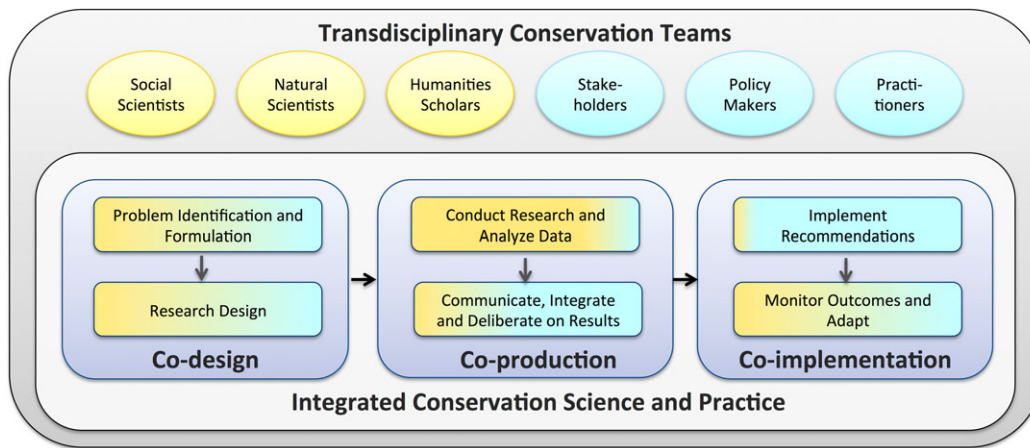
Transdisciplinary Conservation Teams

Social Scientists

Natural Scientists

Humanities Scholars

Stake-holders

Policy Makers

Practi-tioners

Problem Identification and Formulation

Research Design

Co-design

Conduct Research and Analyze Data

Communicate, Integrate and Deliberate on Results

Co-production

Implement Recommendations

Monitor Outcomes and Adapt

Co-implementation

Integrated Conservation Science and Practice